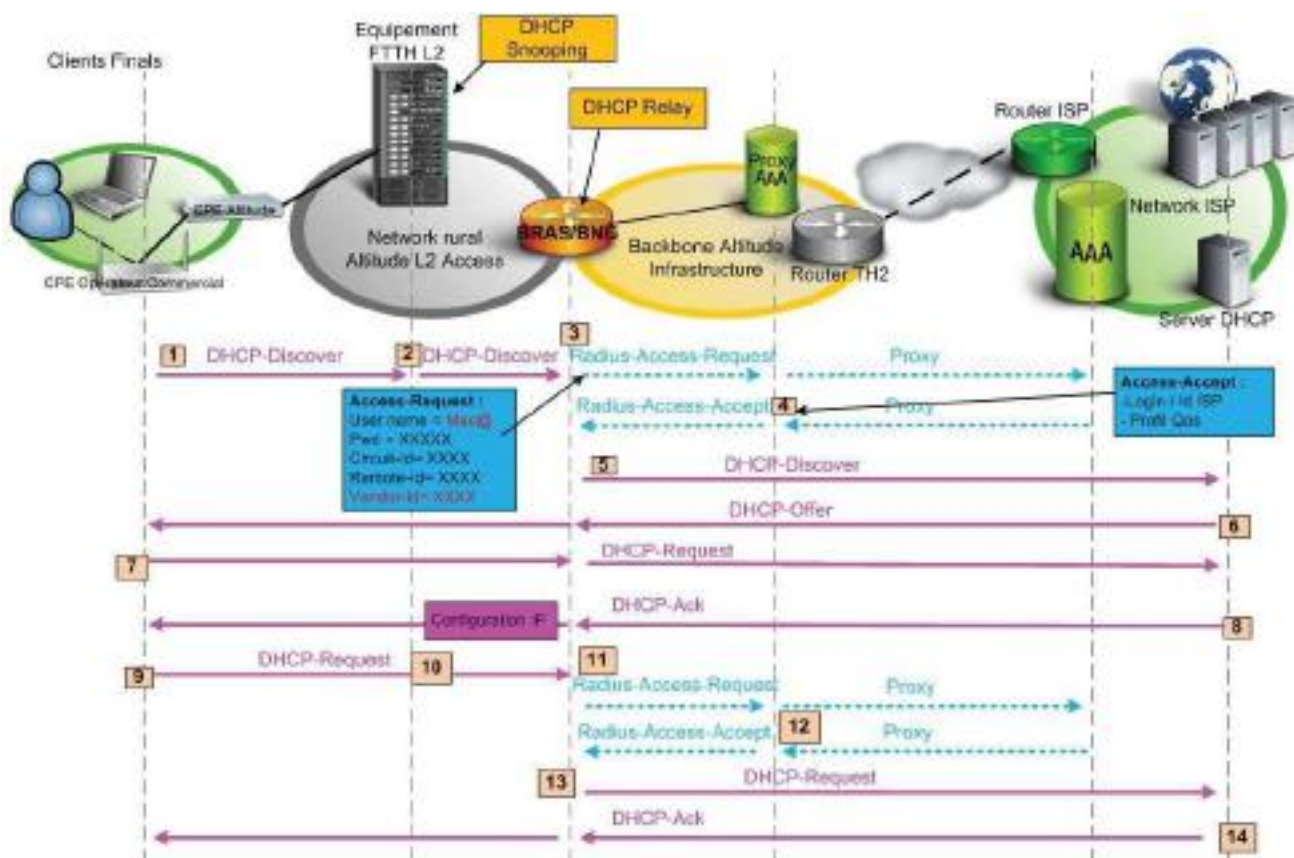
Clients Finals

Equipement FTTH L2

DHCP Snooping

DHCP Relay

Router ISP

Proxy AAA

CPE Altitude

Network rural Altitude L2 Access

BRAS/BNG

Backbone Altitude Infrastructure

Router TH2

Network ISP

AAA

CPE Opérateur Commercial

Server DHCP

1 DHCP-Discover

2 DHCP-Discover

3 Radius-Access-Request

Proxy

Access-Request :
User name = Mac@
Pwd = XXXXX
Circuit-id= XXXX
Remote-id= XXXX
Vendor-id= XXXX

Radius-Access-Accept 4

Proxy

Access-Accept :
- Login / Id ISP
- Profil Qos

5 DHCP-Discover

DHCP-Offer 6

7 DHCP-Request

DHCP-Ack 8

Configuration IP

9 DHCP-Request 10

11 Radius-Access-Request

Proxy

Radius-Access-Accept 12

Proxy

13 DHCP-Request

DHCP-Ack 14